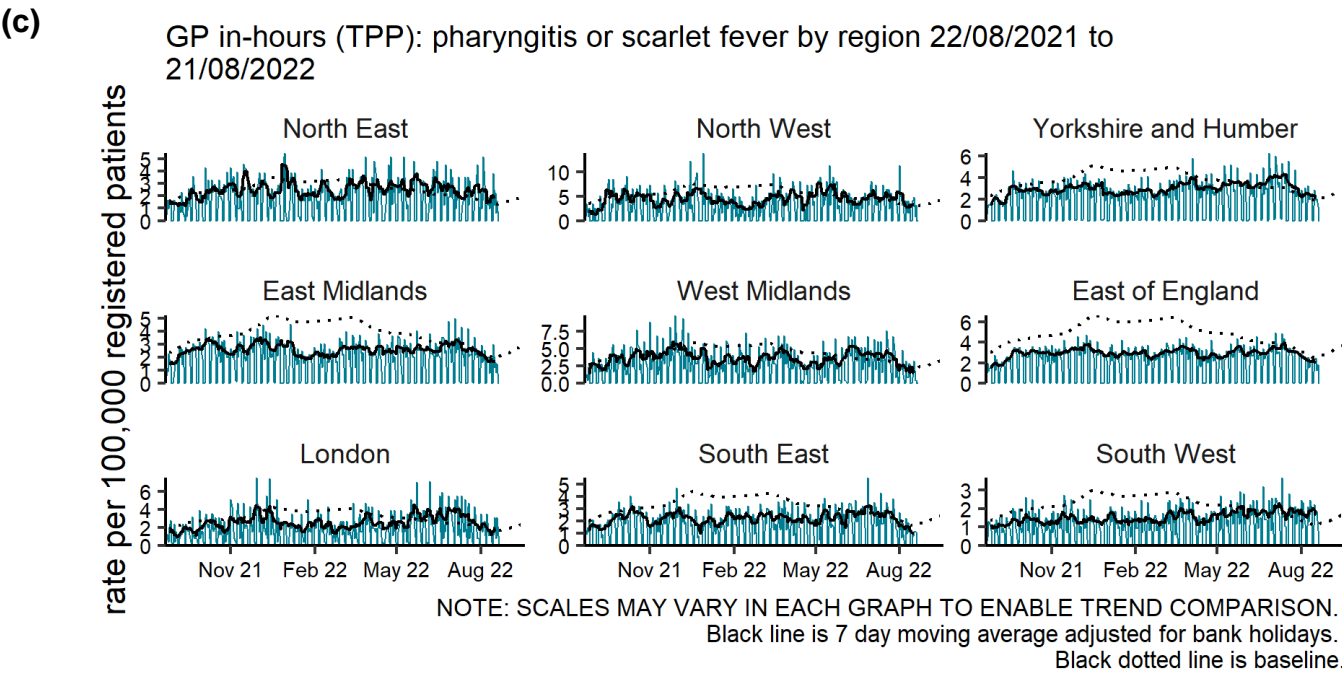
(c)

GP in-hours (TPP): pharyngitis or scarlet fever by region 22/08/2021 to 21/08/2022

rate per 100,000 registered patients

North East
5
4
3
2
1
0

North West
10
5
0

Yorkshire and Humber
6
4
2
0

East Midlands
5
4
3
2
1
0

West Midlands
7.5
5.0
2.5
0.0

East of England
6
4
2
0

London
6
4
2
0
Nov 21 Feb 22 May 22 Aug 22

South East
5
4
3
2
1
0
Nov 21 Feb 22 May 22 Aug 22

South West
3
2
1
0
Nov 21 Feb 22 May 22 Aug 22

NOTE: SCALES MAY VARY IN EACH GRAPH TO ENABLE TREND COMPARISON.
Black line is 7 day moving average adjusted for bank holidays.
Black dotted line is baseline.